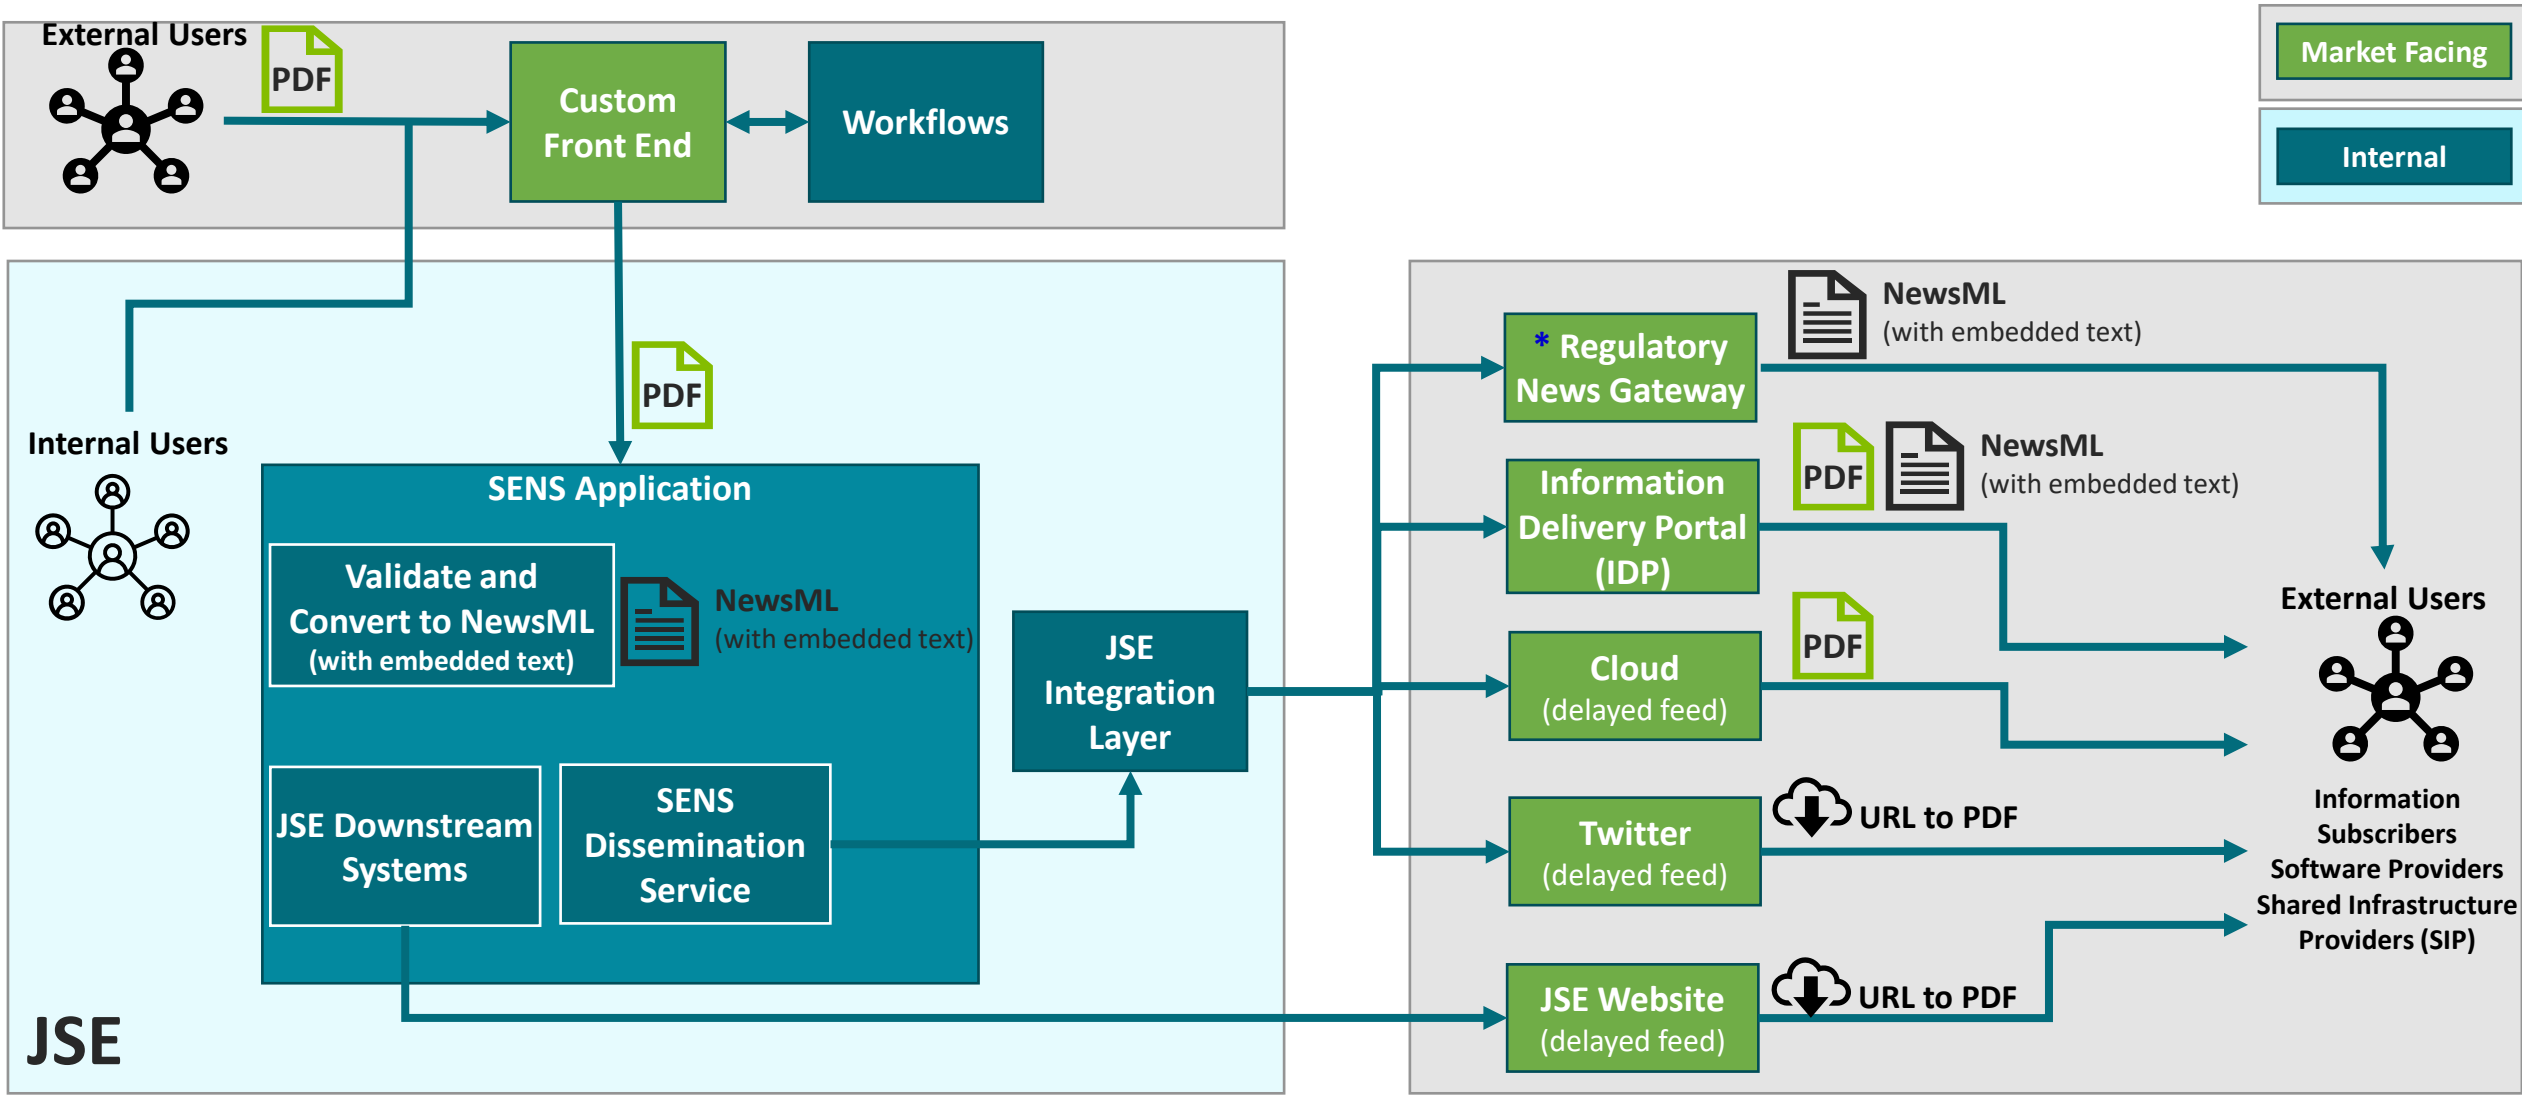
External Users

PDF

Custom Front End

Workflows

Market Facing

Internal

Internal Users

PDF

SENS Application

Validate and Convert to NewsML (with embedded text)

NewsML (with embedded text)

JSE Integration Layer

JSE Downstream Systems

SENS Dissemination Service

JSE

NewsML (with embedded text)

* Regulatory News Gateway

PDF

NewsML (with embedded text)

Information Delivery Portal (IDP)

PDF

Cloud (delayed feed)

Twitter (delayed feed)

URL to PDF

JSE Website (delayed feed)

URL to PDF

External Users

Information Subscribers Software Providers Shared Infrastructure Providers (SIP)